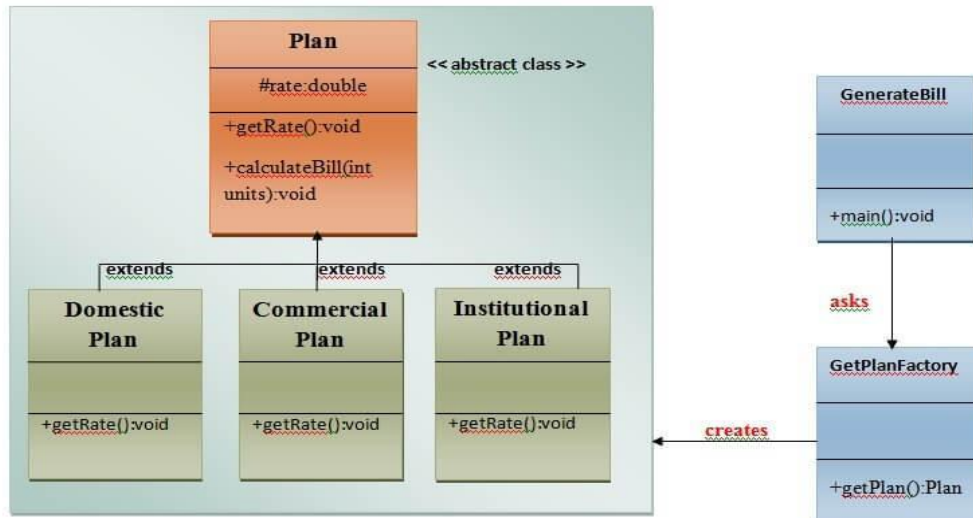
Plan

#rate:double

+getRate():void

+calculateBill(int units):void

<< abstract class >>

extends

extends

extends

Domestic Plan

+getRate():void

Commercial Plan

+getRate():void

Institutional Plan

+getRate():void

GenerateBill

+main():void

asks

GetPlanFactory

+getPlan():Plan

creates